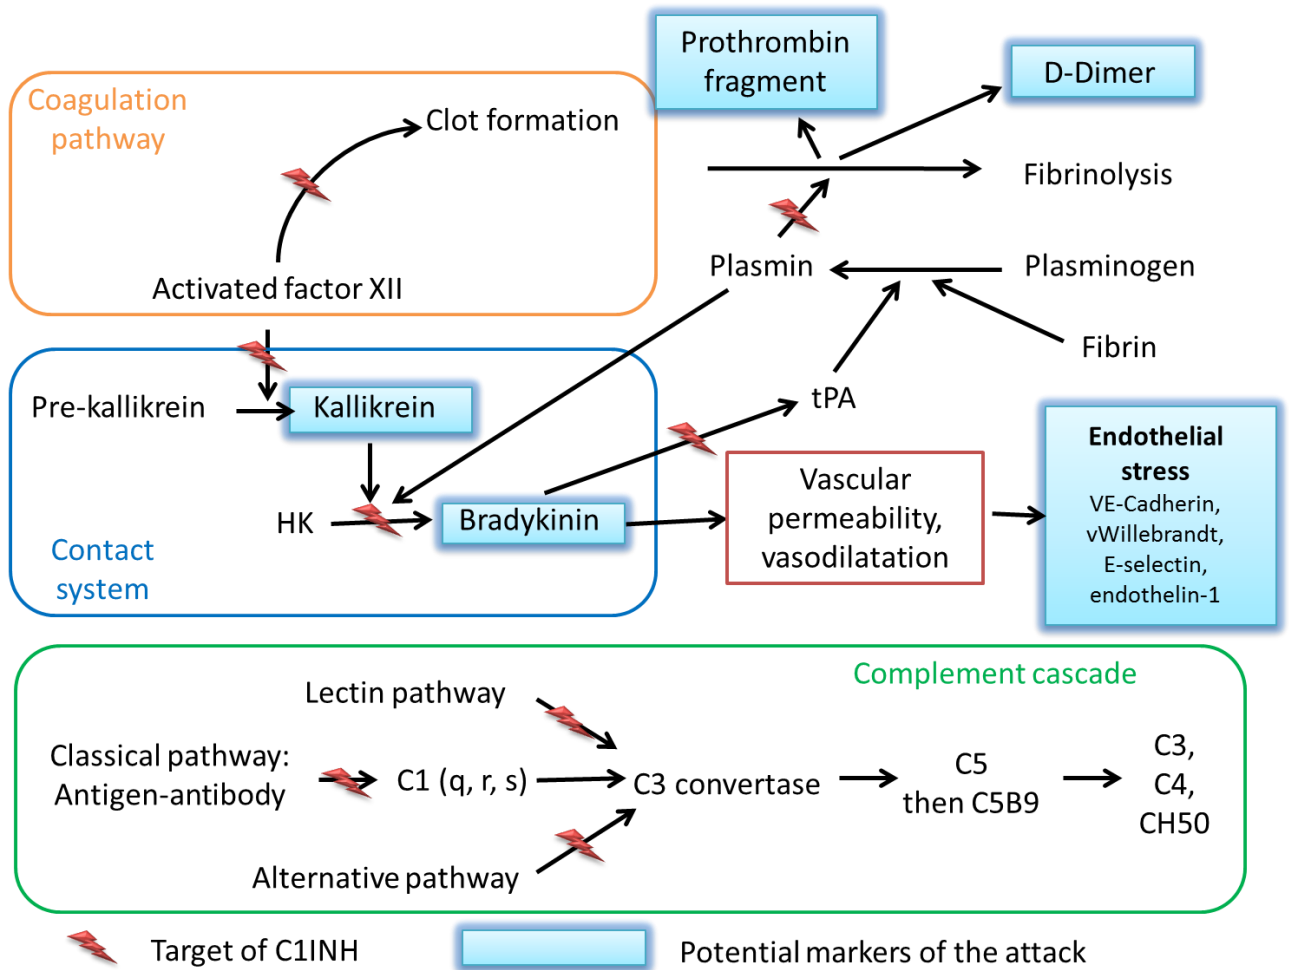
Coagulation pathway

Clot formation

Activated factor XII

Prothrombin fragment

D-Dimer

Fibrinolysis

Plasmin

Plasminogen

Fibrin

tPA

Pre-kallikrein

Kallikrein

HK

Bradykinin

Contact system

Vascular permeability, vasodilatation

**Endothelial stress**
VE-Cadherin, vWillebrandt, E-selectin, endothelin-1

Complement cascade

Lectin pathway

Classical pathway: Antigen-antibody

C1 (q, r, s)

C3 convertase

C5 then C5B9

C3, C4, CH50

Alternative pathway

Target of C1INH

Potential markers of the attack